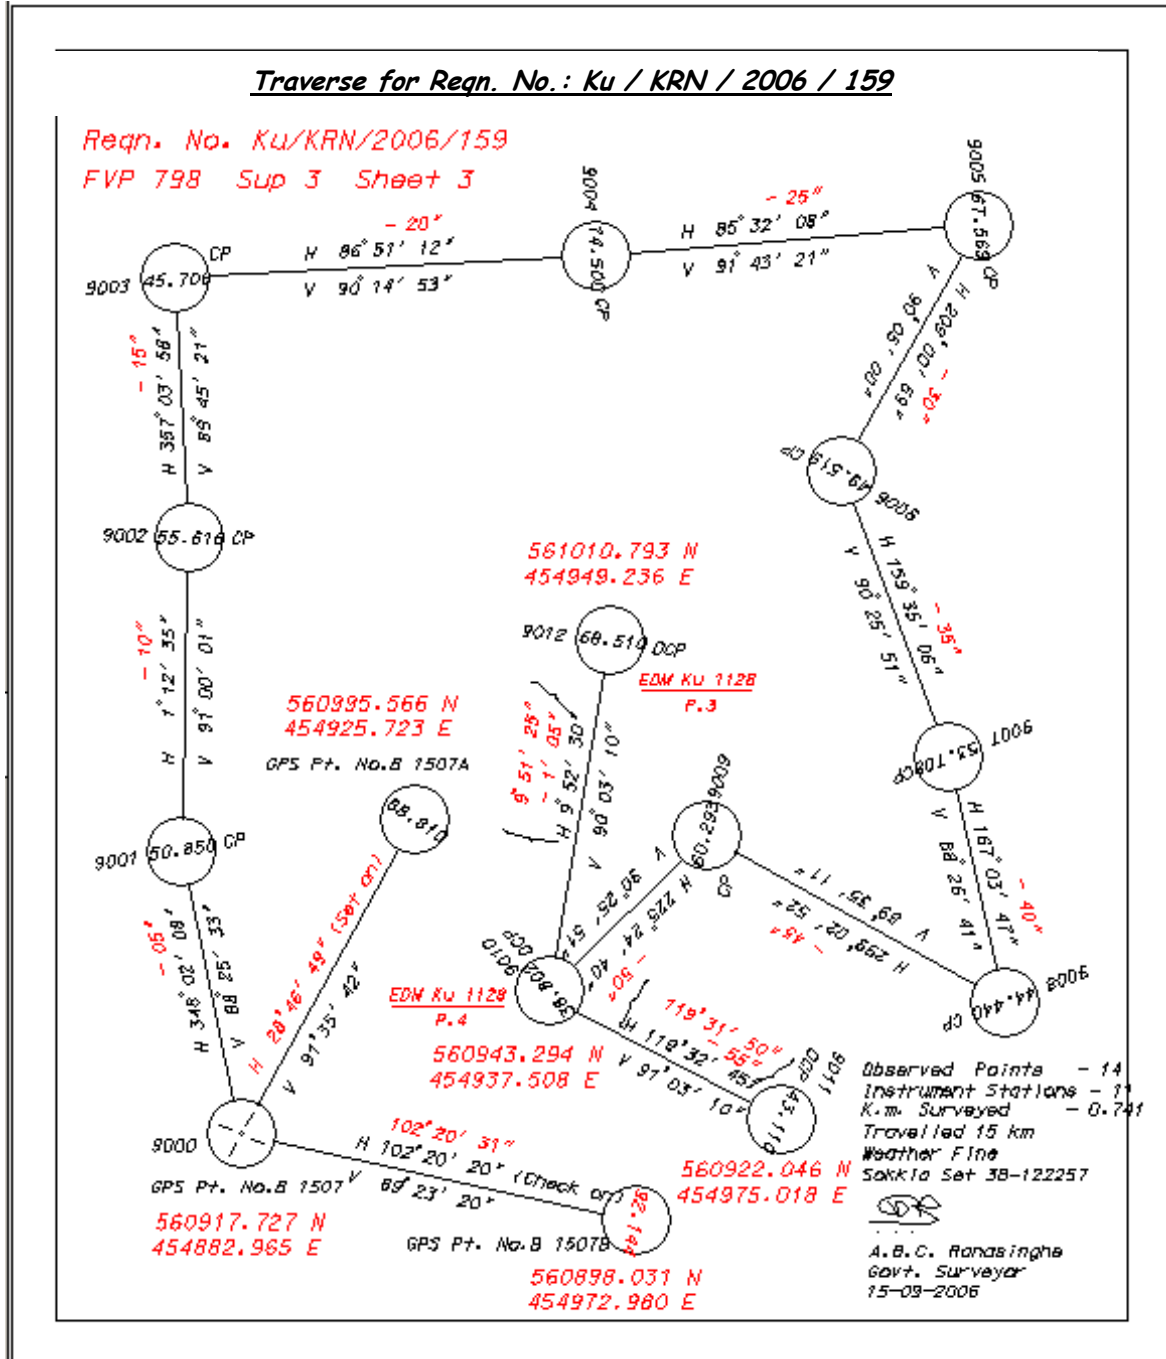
Traverse for Reqn. No.: Ku / KRN / 2006 / 159

Reqn. No. Ku/KRN/2006/159
FVP 798 Sup 3 Sheet 3

9003 45.706 CP
- 20"
H 86° 51' 12"
V 90° 14' 53"
9004 74.500 CP
- 25"
H 85° 32' 08"
V 91° 43' 21"
9005 67.569 CP
H 209° 00' 59"
V 90° 05' 00"
- 30"
9006 49.519 CP
H 159° 35' 06"
V 90° 25' 51"
- 35"
9007 53.708 CP
H 167° 03' 47"
V 88° 26' 41"
- 40"
9008 44.440 CP

- 15"
H 357° 03' 58"
V 89° 45' 21"
9002 55.616 CP
- 10"
H 1° 12' 35"
V 91° 00' 01"
9001 50.850 CP
- 05"
H 348° 02' 08"
V 88° 25' 33"
9000
GPS Pt. No.8 1507
560917.727 N
454882.965 E

560995.566 N
454925.723 E
GPS Pt. No.8 1507A
88.810
H 20° 46' 49" (Set on)
V 91° 35' 42"

561010.793 N
454949.236 E
9012 68.510 DCP
EDM Ku 1128
P.3
9° 51' 25"
- 1' 05"
H 9° 52' 30"
V 90° 03' 10"

9010 58.808 DCP
EDM Ku 1128
P.4
560943.294 N
454937.508 E
9009 60.293 CP
H 229° 24' 40"
V 90° 52' 51"
- 50"
H 259° 02' 52"
V 89° 35' 11"
- 45"
119° 31' 50"
- 55"
H 119° 32' 45"
V 97° 03' 10"
9011 43.110 DCP
560922.046 N
454975.018 E

102° 20' 31"
H 102° 20' 20" (Check on)
V 89° 23' 20"
82.14?
GPS Pt. No.8 1507B
560898.031 N
454972.960 E

Observed Points - 14
Instrument Stations - 11
K.m. Surveyed - 0.741
Travelled 15 km
Weather Fine
Sokkia Set 38-122257

A.B.C. Ranasinghe
Govt. Surveyor
15-03-2006